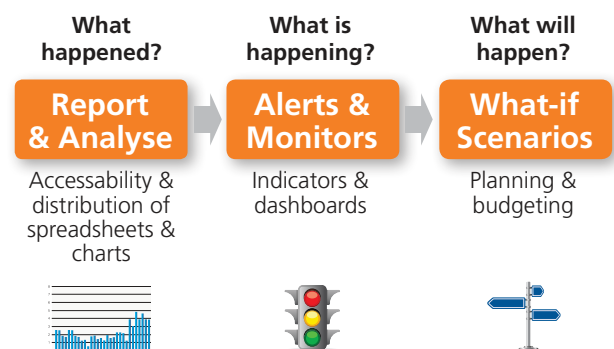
What happened?

Report & Analyse

Accessability & distribution of spreadsheets & charts

What is happening?

Alerts & Monitors

Indicators & dashboards

What will happen?

What-if Scenarios

Planning & budgeting